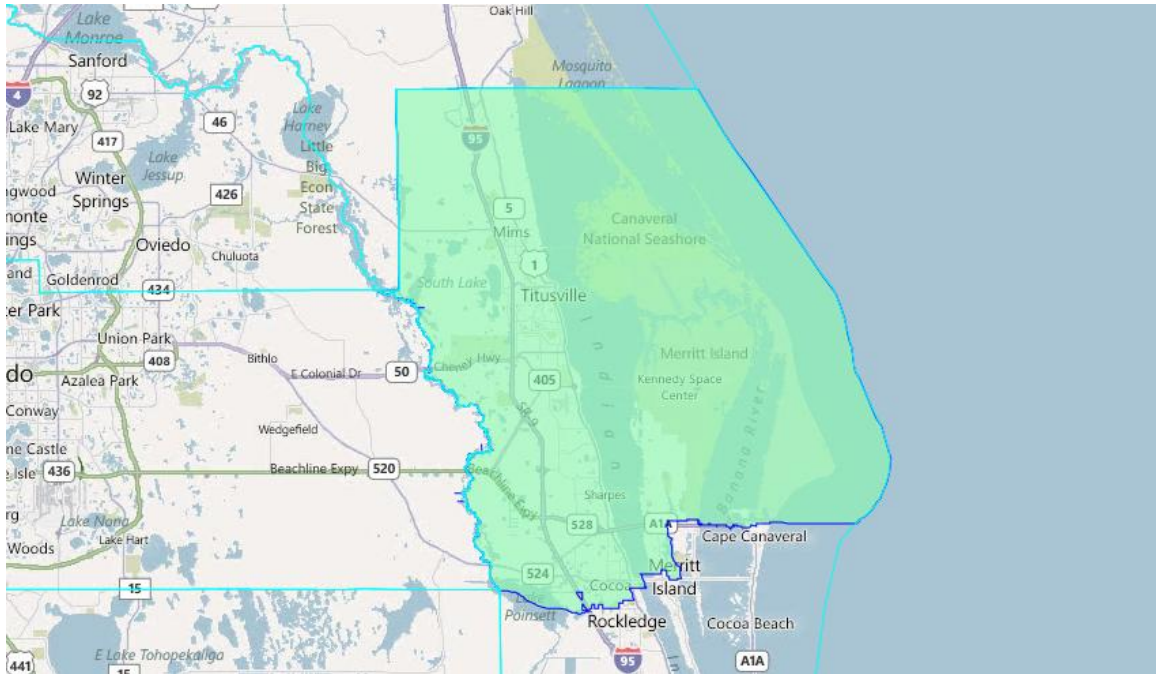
Lake Monroe
Oak Hill
Sanford
4
92
Mosquito Lagoon
Lake Mary
417
46
Lake Harney
Little Big Econ State Forest
95
Lake Jessup
Winter Springs
426
ngwood
nonte
ings
Oviedo
Chuluota
5
Mims
Canaveral National Seashore
and
Goldenrod
434
1
South Lake
Titusville
er Park
Union Park
408
Bithlo
do
Azalea Park
E Colonial Dr
50
Cheney Hwy
405
Merritt Island
Kennedy Space Center
Conway
Wedgefield
ne Castle
e Isle
436
Beachline Expy
520
Beachline Expy
Sharpes
rg
Lake Nona
528
A1A
Woods
Lake Hart
Cape Canaveral
Merritt Island
15
524
Cocoa
Poinsett
Rockledge
Cocoa Beach
441
E Lake Tohopekaliga
15
95
A1A